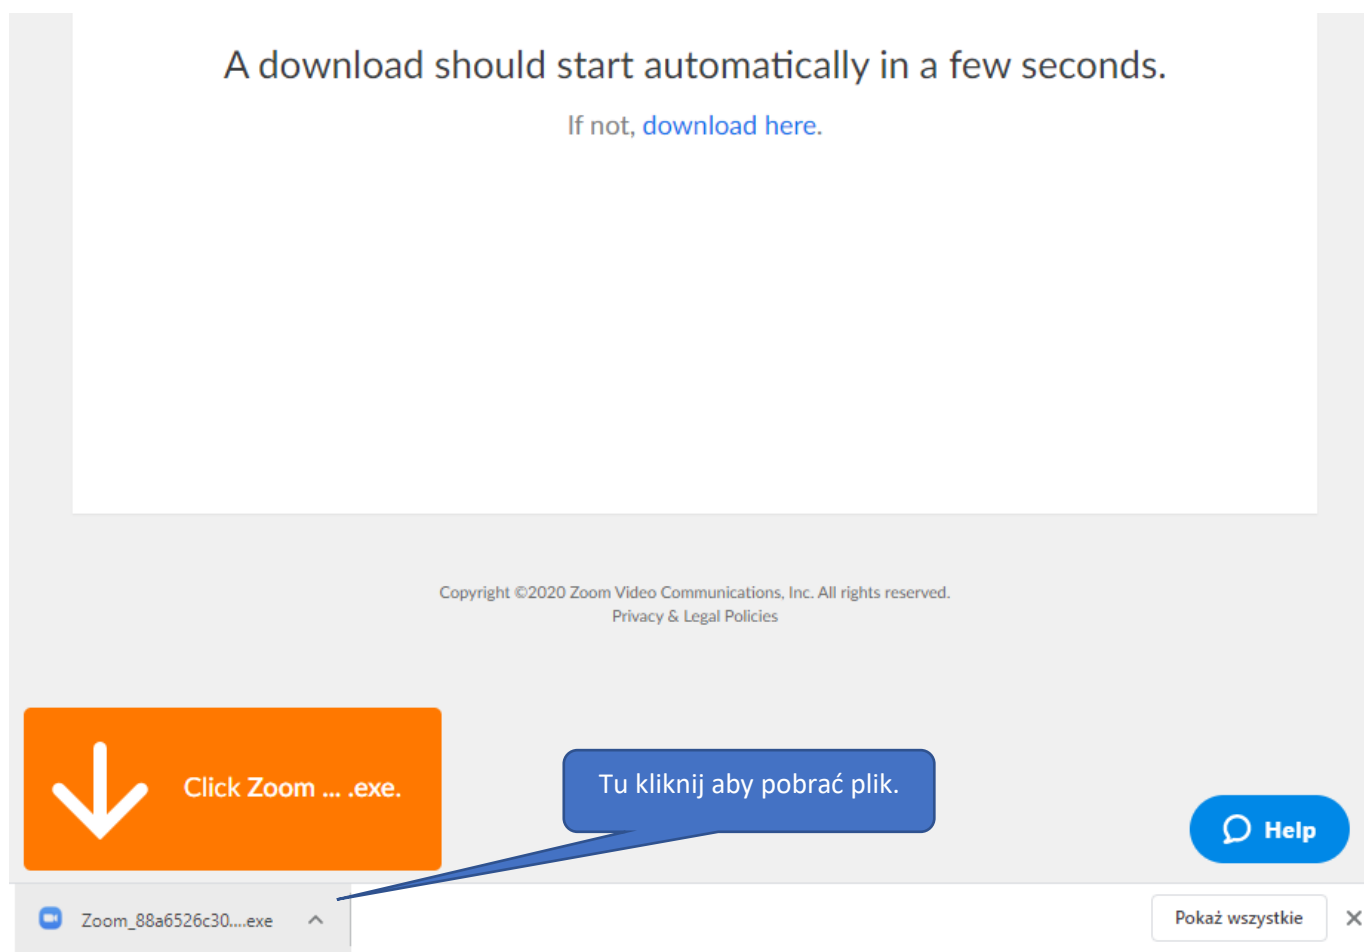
A download should start automatically in a few seconds.

If not, download here.

Copyright ©2020 Zoom Video Communications, Inc. All rights reserved.
Privacy & Legal Policies

Click Zoom ... .exe.

Tu kliknij aby pobrać plik.

Help

Zoom_88a6526c30....exe

Pokaż wszystkie

×